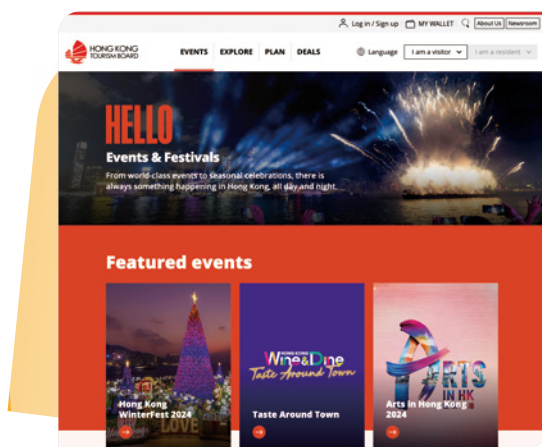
Log in / Sign up MY WALLET About Us Newsroom

HONG KONG TOURISM BOARD

EVENTS EXPLORE PLAN DEALS

Language I am a visitor I am a resident

HELLO

Events & Festivals

From world-class events to seasonal celebrations, there is always something happening in Hong Kong, all day and night.

Featured events

LOVE

Hong Kong WinterFest 2024

HONG KONG Wine & Dine Taste Around Town

Taste Around Town

ARTS IN HK

Arts in Hong Kong 2024